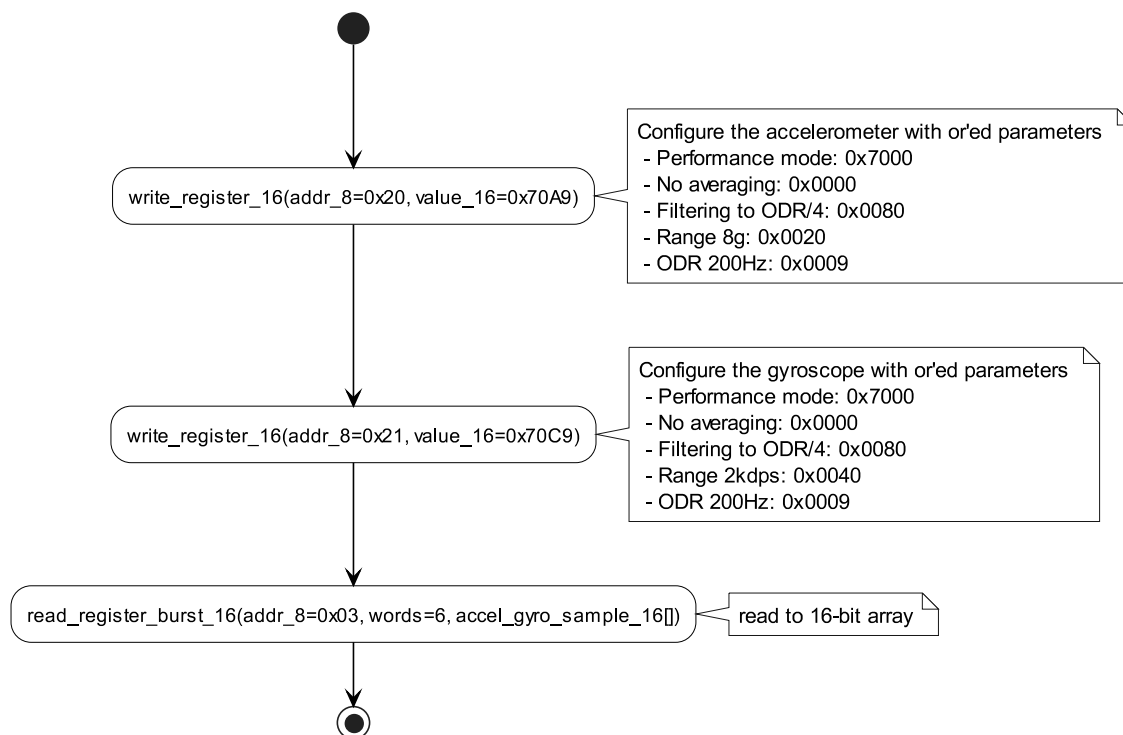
write_register_16(addr_8=0x20, value_16=0x70A9)

Configure the accelerometer with or'ed parameters
- Performance mode: 0x7000
- No averaging: 0x0000
- Filtering to ODR/4: 0x0080
- Range 8g: 0x0020
- ODR 200Hz: 0x0009

write_register_16(addr_8=0x21, value_16=0x70C9)

Configure the gyroscope with or'ed parameters
- Performance mode: 0x7000
- No averaging: 0x0000
- Filtering to ODR/4: 0x0080
- Range 2kdps: 0x0040
- ODR 200Hz: 0x0009

read_register_burst_16(addr_8=0x03, words=6, accel_gyro_sample_16[])

read to 16-bit array